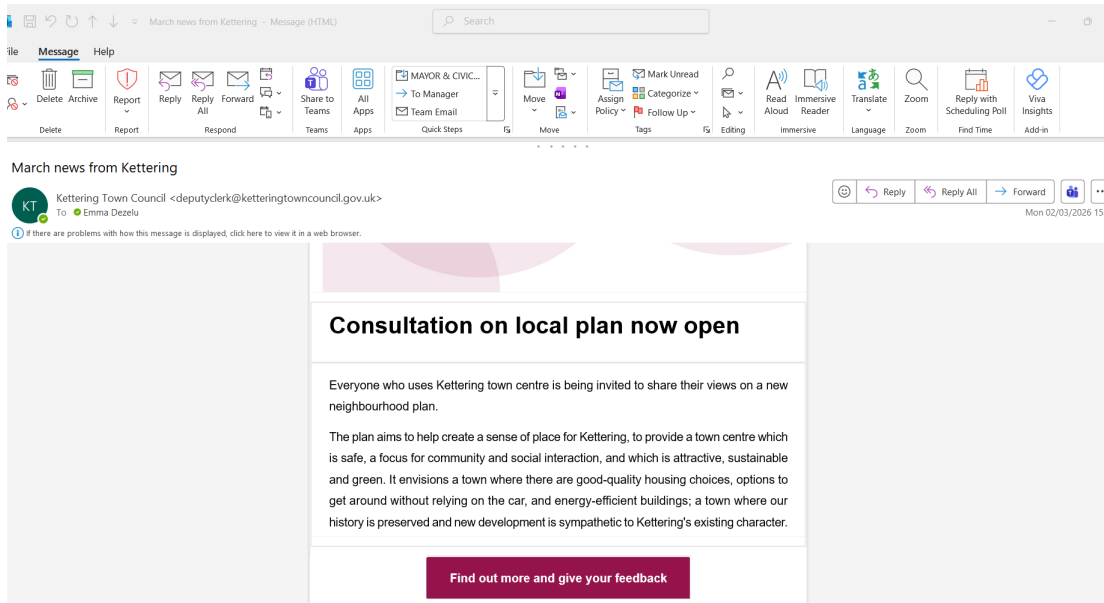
March news from Kettering - Message (HTML)

Search

File Message Help

Delete Archive
Delete

Report
Report

Reply Reply All Forward
Respond

Share to Teams
Teams

All Apps
Apps

MAYOR & CIVIC...
To Manager
Team Email
Quick Steps

Move
Move

Assign Policy
Mark Unread
Categorize
Follow Up
Tags

Editing

Read Aloud Immersive Reader
Immersive

Translate
Language

Zoom
Zoom

Reply with Scheduling Poll
Find Time

Viva Insights
Add-in

March news from Kettering

KT

Kettering Town Council <deputyclerk@ketteringtowncouncil.gov.uk>
To Emma Dezelu

Reply Reply All Forward

Mon 02/03/2026 15

If there are problems with how this message is displayed, click here to view it in a web browser.

Consultation on local plan now open

Everyone who uses Kettering town centre is being invited to share their views on a new neighbourhood plan.

The plan aims to help create a sense of place for Kettering, to provide a town centre which is safe, a focus for community and social interaction, and which is attractive, sustainable and green. It envisions a town where there are good-quality housing choices, options to get around without relying on the car, and energy-efficient buildings; a town where our history is preserved and new development is sympathetic to Kettering's existing character.

Find out more and give your feedback